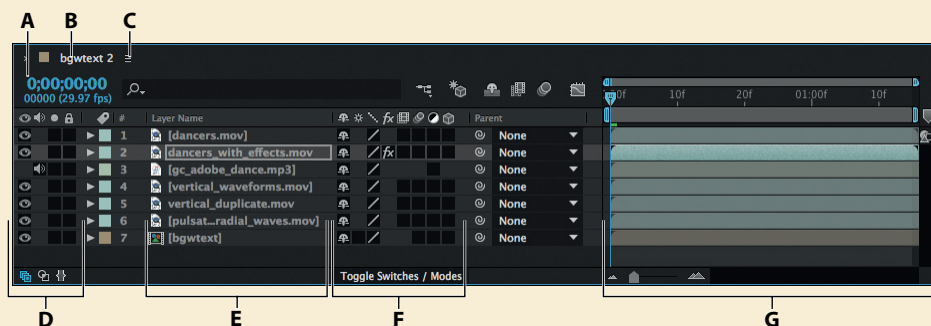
A B C

bgwtext 2

0;00;00;00
00000 (29.97 fps)

0f 10f 20f 01:00f 10f

| # | Layer Name | Parent |
|---|---|---|
| 1 | [dancers.mov] | None |
| 2 | dancers_with_effects.mov | None |
| 3 | [gc_adobe_dance.mp3] | None |
| 4 | [vertical_waveforms.mov] | None |
| 5 | vertical_duplicate.mov | None |
| 6 | [pulsat...radial_waves.mov] | None |
| 7 | [bgwtext] | None |

Toggle Switches / Modes

D E F G